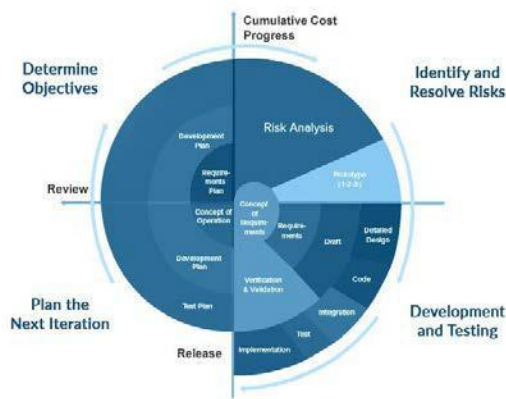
Cumulative Cost
Progress

Determine Objectives

Identify and Resolve Risks

Risk Analysis

Development Plan

Requirements Plan

Prototype (1-2-3)

Review

Concept of Operation

Concept of Requirements

Requirements

Draft

Detailed Design

Development Plan

Verification & Validation

Code

Plan the Next Iteration

Test Plan

Integration

Development and Testing

Test

Release

Implementation